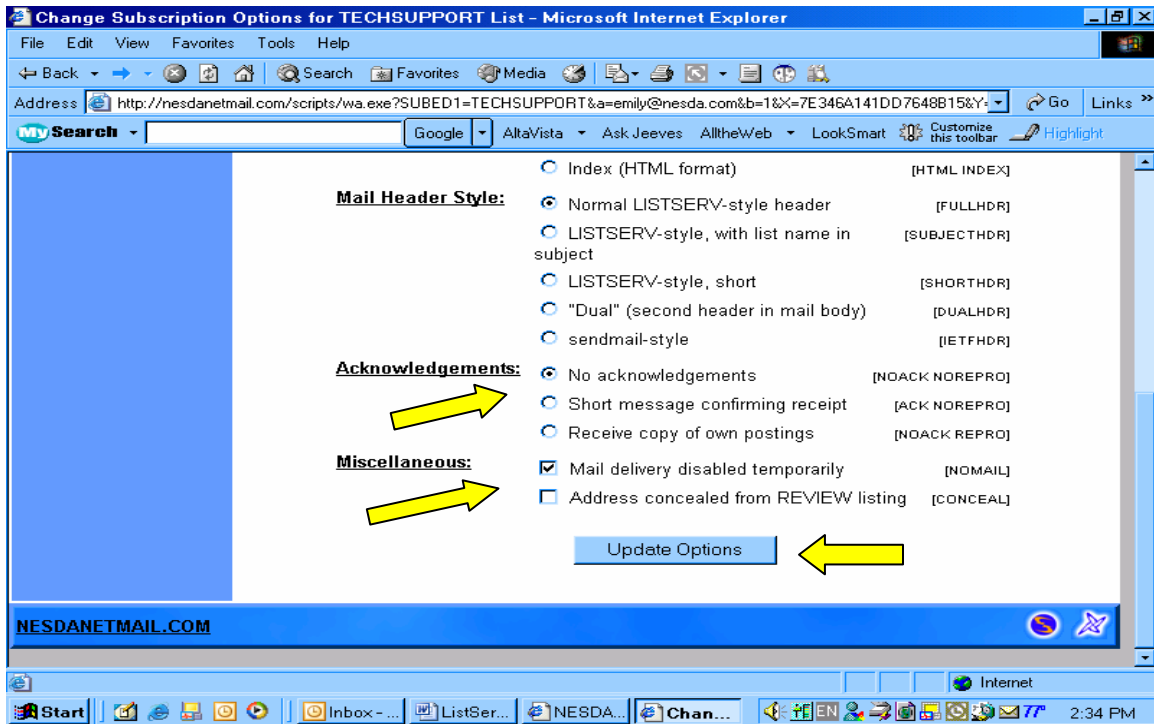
Change Subscription Options for TECHSUPPORT List - Microsoft Internet Explorer

File Edit View Favorites Tools Help

Back Search Favorites Media

Address http://nesdanetmail.com/scripts/wa.exe?SUBED1=TECHSUPPORT&a=emily@nesda.com&b=1&X=7E346A141DD7648B15&Y= Go Links

My Search Google AltaVista Ask Jeeves AlltheWeb LookSmart Customize this toolbar Highlight

Index (HTML format) [HTML INDEX]

Mail Header Style:
Normal LISTSERV-style header [FULLHDR]
LISTSERV-style, with list name in subject [SUBJECTHDR]
LISTSERV-style, short [SHORTHDR]
"Dual" (second header in mail body) [DUALHDR]
sendmail-style [IETFHDR]

Acknowledgements:
No acknowledgements [NOACK NOREPRO]
Short message confirming receipt [ACK NOREPRO]
Receive copy of own postings [NOACK REPRO]

Miscellaneous:
Mail delivery disabled temporarily [NOMAIL]
Address concealed from REVIEW listing [CONCEAL]

Update Options

NESDANETMAIL.COM

Internet

Start Inbox - ... ListSer... NESDA... Chan... EN 77° 2:34 PM